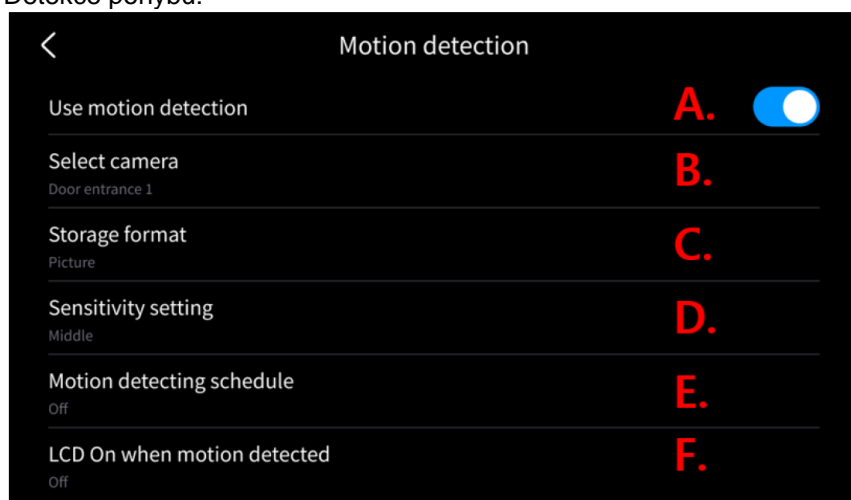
Detekce pohybu:

Motion detection

Use motion detection
A.

Select camera
Door entrance 1
B.

Storage format
Picture
C.

Sensitivity setting
Middle
D.

Motion detecting schedule
Off
E.

LCD On when motion detected
Off
F.